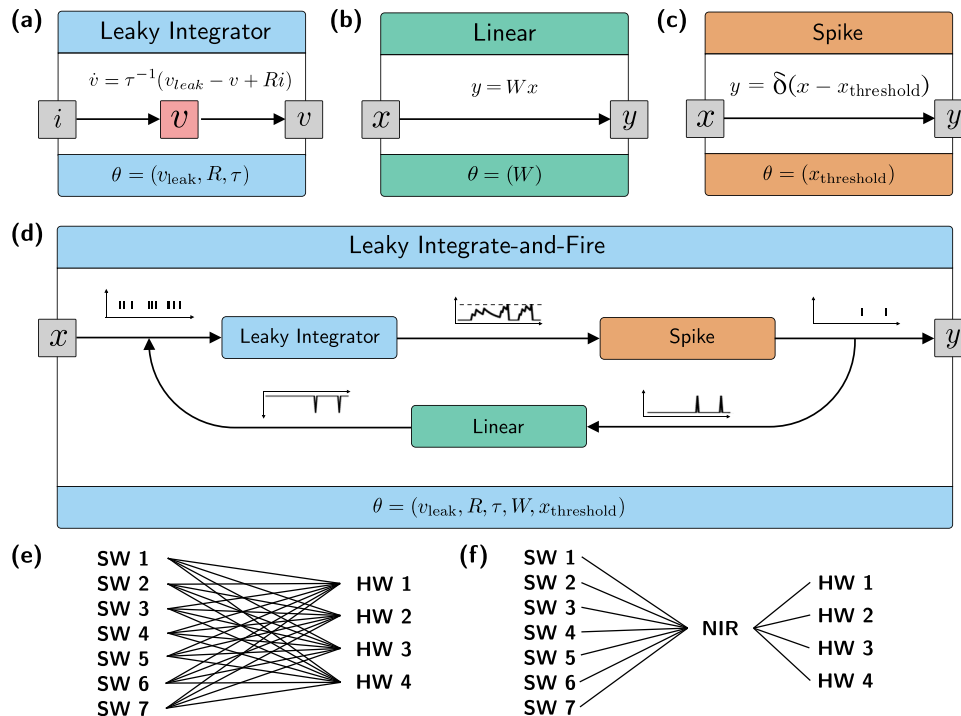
(a)
Leaky Integrator
$\dot{v} = \tau^{-1}(v_{leak} - v + Ri)$
$i$
$v$
$v$
$\theta = (v_{\text{leak}}, R, \tau)$

(b)
Linear
$y = Wx$
$x$
$y$
$\theta = (W)$

(c)
Spike
$y = \delta(x - x_{\text{threshold}})$
$x$
$y$
$\theta = (x_{\text{threshold}})$

(d)
Leaky Integrate-and-Fire
$x$
Leaky Integrator
Spike
$y$
Linear
$\theta = (v_{\text{leak}}, R, \tau, W, x_{\text{threshold}})$

(e)
SW 1
SW 2
SW 3
SW 4
SW 5
SW 6
SW 7
HW 1
HW 2
HW 3
HW 4

(f)
SW 1
SW 2
SW 3
SW 4
SW 5
SW 6
SW 7
NIR
HW 1
HW 2
HW 3
HW 4